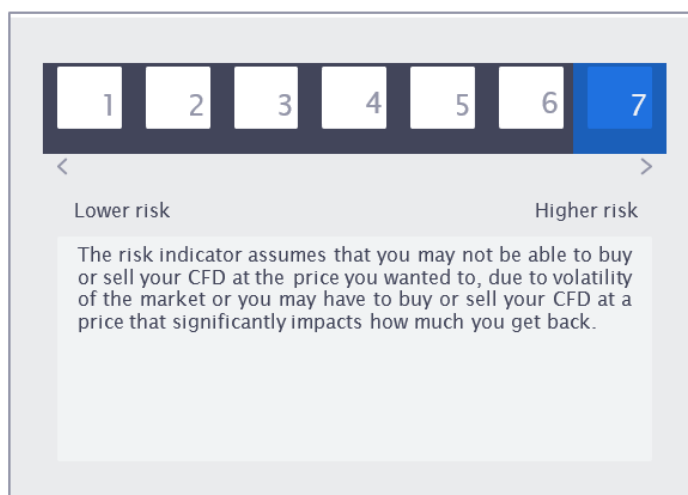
1 2 3 4 5 6 7

<
>

Lower risk

Higher risk

The risk indicator assumes that you may not be able to buy or sell your CFD at the price you wanted to, due to volatility of the market or you may have to buy or sell your CFD at a price that significantly impacts how much you get back.